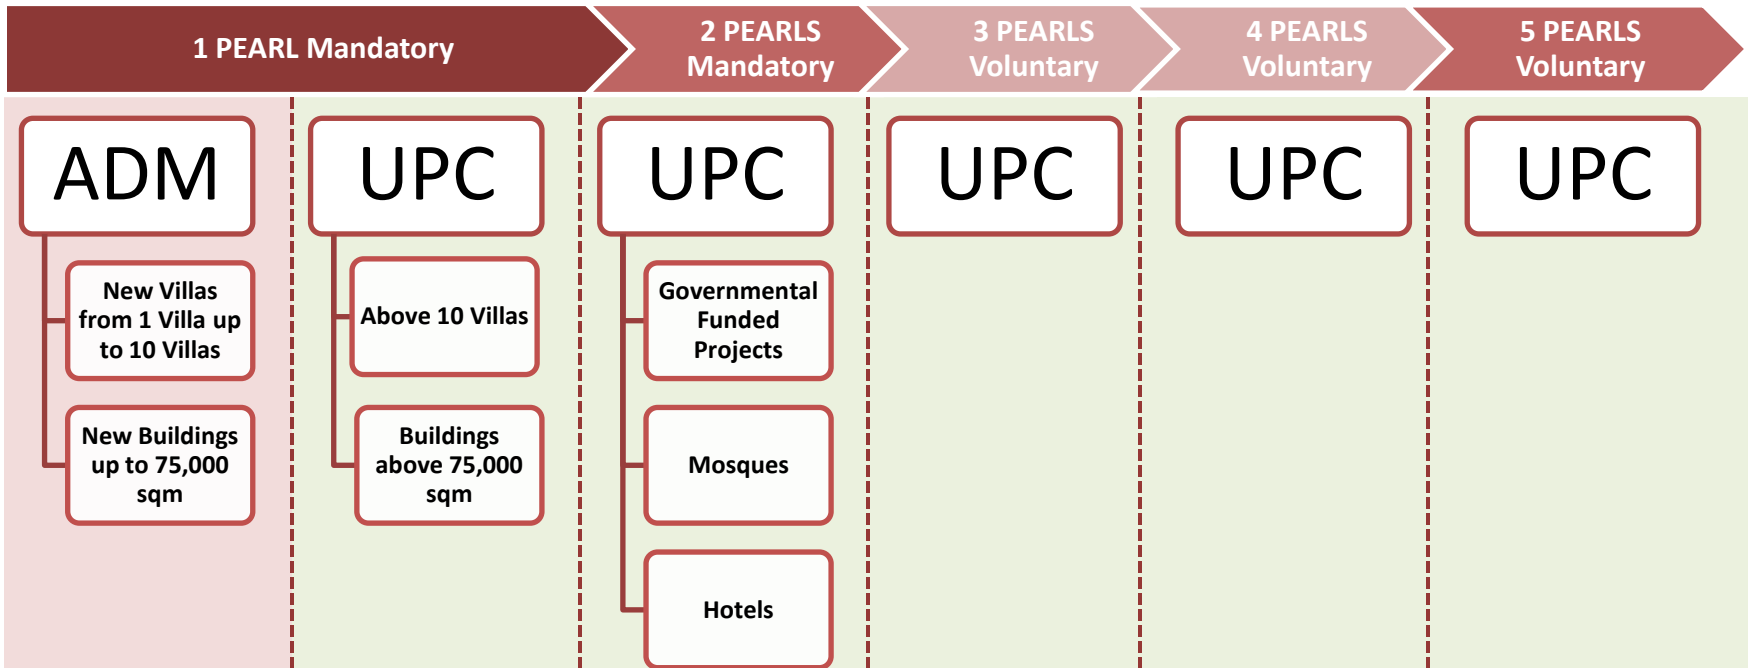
1 PEARL Mandatory

2 PEARLS Mandatory

3 PEARLS Voluntary

4 PEARLS Voluntary

5 PEARLS Voluntary

ADM

New Villas from 1 Villa up to 10 Villas

New Buildings up to 75,000 sqm

UPC

Above 10 Villas

Buildings above 75,000 sqm

UPC

Governmental Funded Projects

Mosques

Hotels

UPC

UPC

UPC